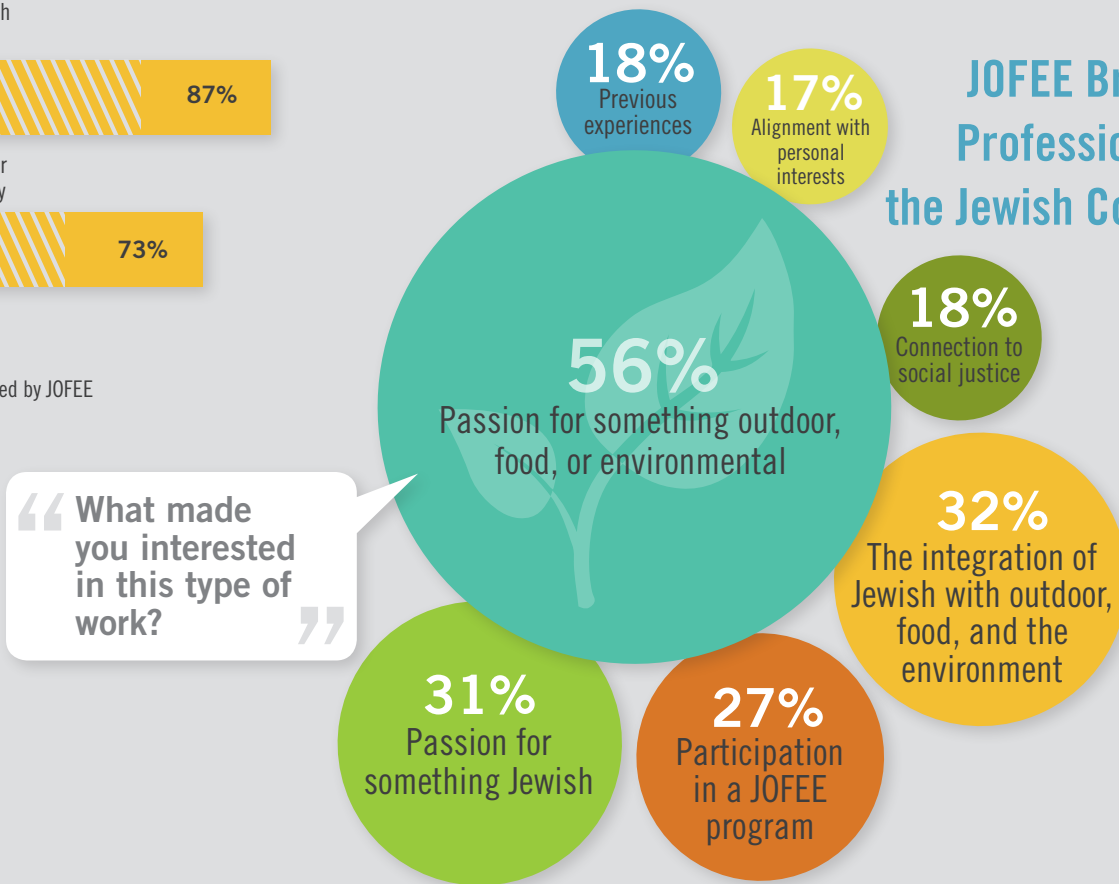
h

87%

r
y

73%

ed by JOFEE

JOFEE Br
Professi
the Jewish C

18%
Previous experiences

17%
Alignment with personal interests

56%
Passion for something outdoor, food, or environmental

18%
Connection to social justice

“What made you interested in this type of work?”

32%
The integration of Jewish with outdoor, food, and the environment

31%
Passion for something Jewish

27%
Participation in a JOFEE program